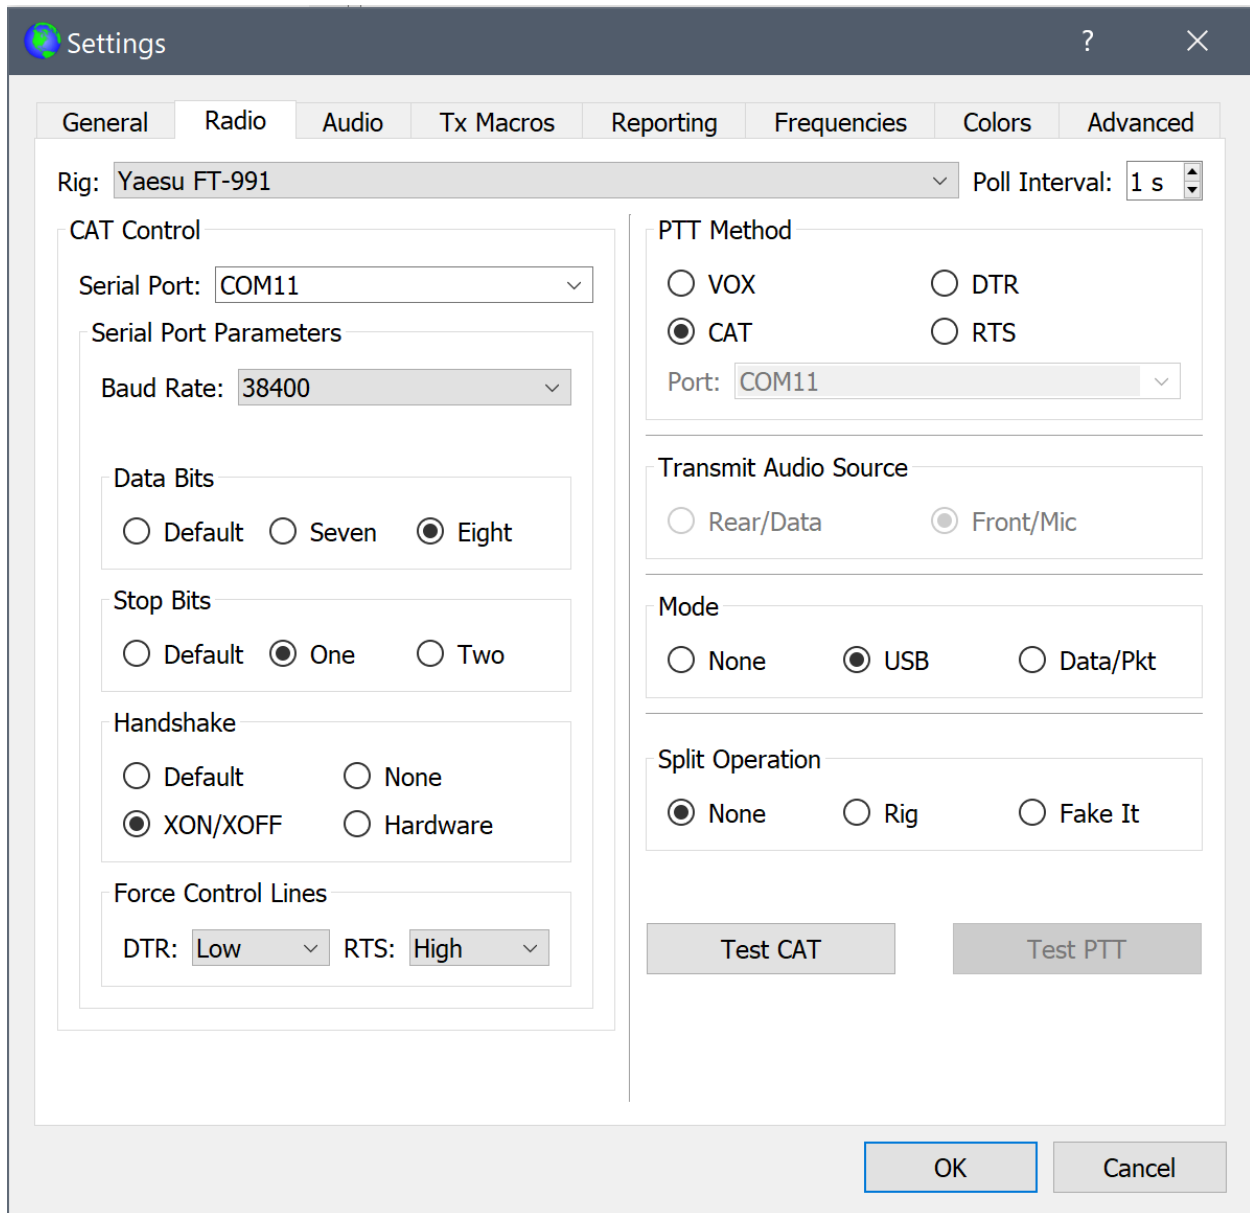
Settings ? ×

General | Radio | Audio | Tx Macros | Reporting | Frequencies | Colors | Advanced

Rig: Yaesu FT-991
Poll Interval: 1 s

CAT Control
Serial Port: COM11
Serial Port Parameters
Baud Rate: 38400

Data Bits
Default Seven Eight

Stop Bits
Default One Two

Handshake
Default None
XON/XOFF Hardware

Force Control Lines
DTR: Low RTS: High

PTT Method
VOX DTR
CAT RTS
Port: COM11

Transmit Audio Source
Rear/Data Front/Mic

Mode
None USB Data/Pkt

Split Operation
None Rig Fake It

Test CAT
Test PTT

OK
Cancel